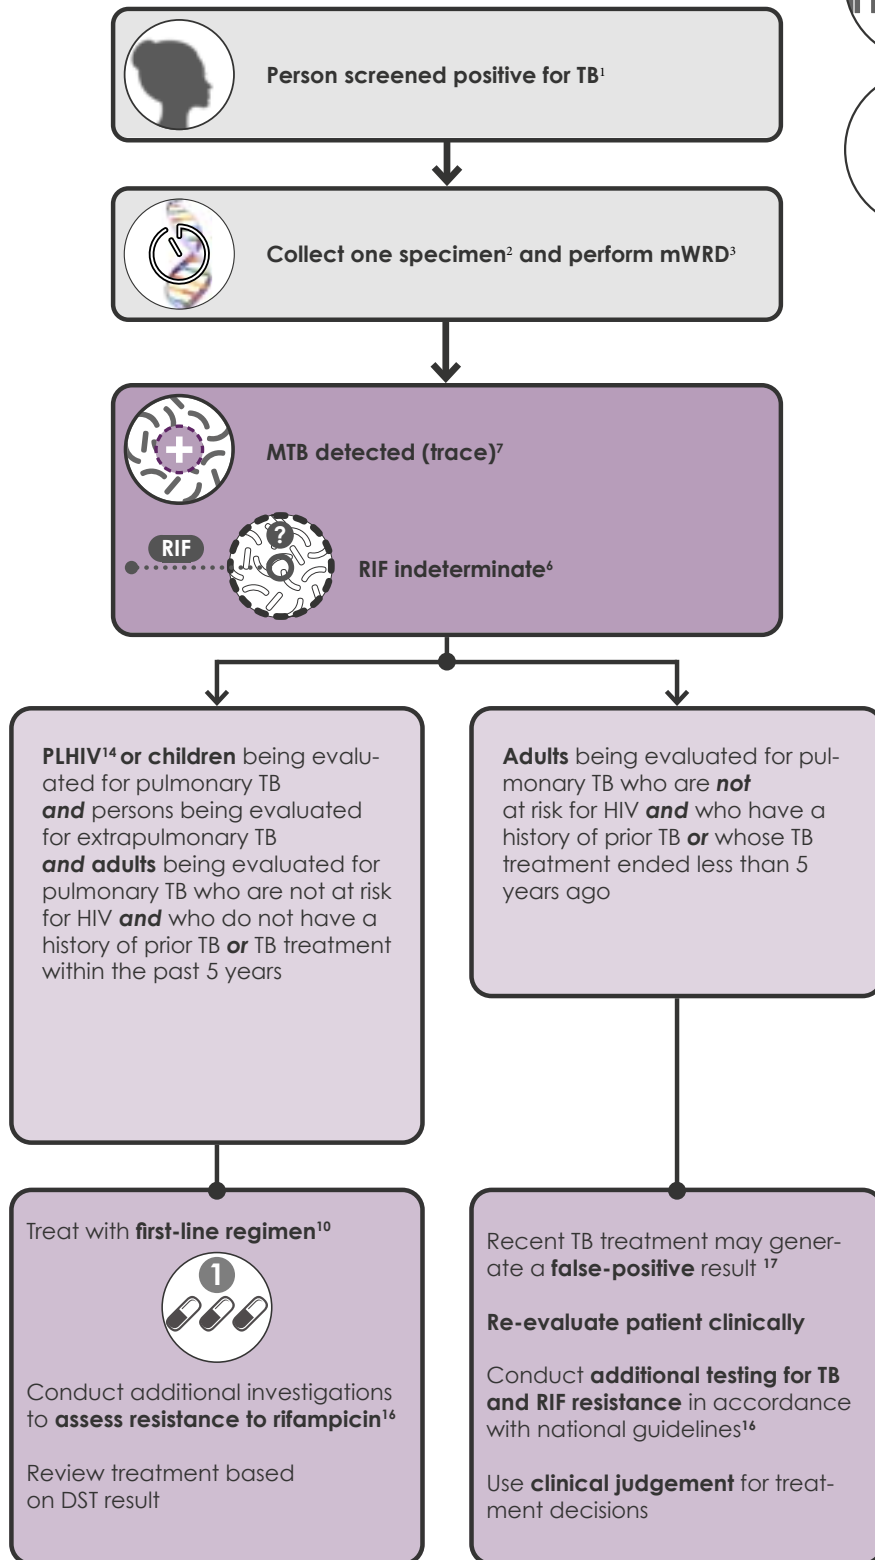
Person screened positive for TB$^{1}$

Collect one specimen$^{2}$ and perform mWRD$^{3}$

MTB detected (trace)$^{7}$

RIF

RIF indeterminate$^{6}$

PLHIV$^{14}$ or children being evaluated for pulmonary TB *and* persons being evaluated for extrapulmonary TB *and* adults being evaluated for pulmonary TB who are not at risk for HIV *and* who do not have a history of prior TB *or* TB treatment within the past 5 years

Adults being evaluated for pulmonary TB who are *not* at risk for HIV *and* who have a history of prior TB *or* whose TB treatment ended less than 5 years ago

Treat with first-line regimen$^{10}$

1

Conduct additional investigations to assess resistance to rifampicin$^{16}$

Review treatment based on DST result

Recent TB treatment may generate a false-positive result $^{17}$

Re-evaluate patient clinically

Conduct additional testing for TB and RIF resistance in accordance with national guidelines$^{16}$

Use clinical judgement for treatment decisions